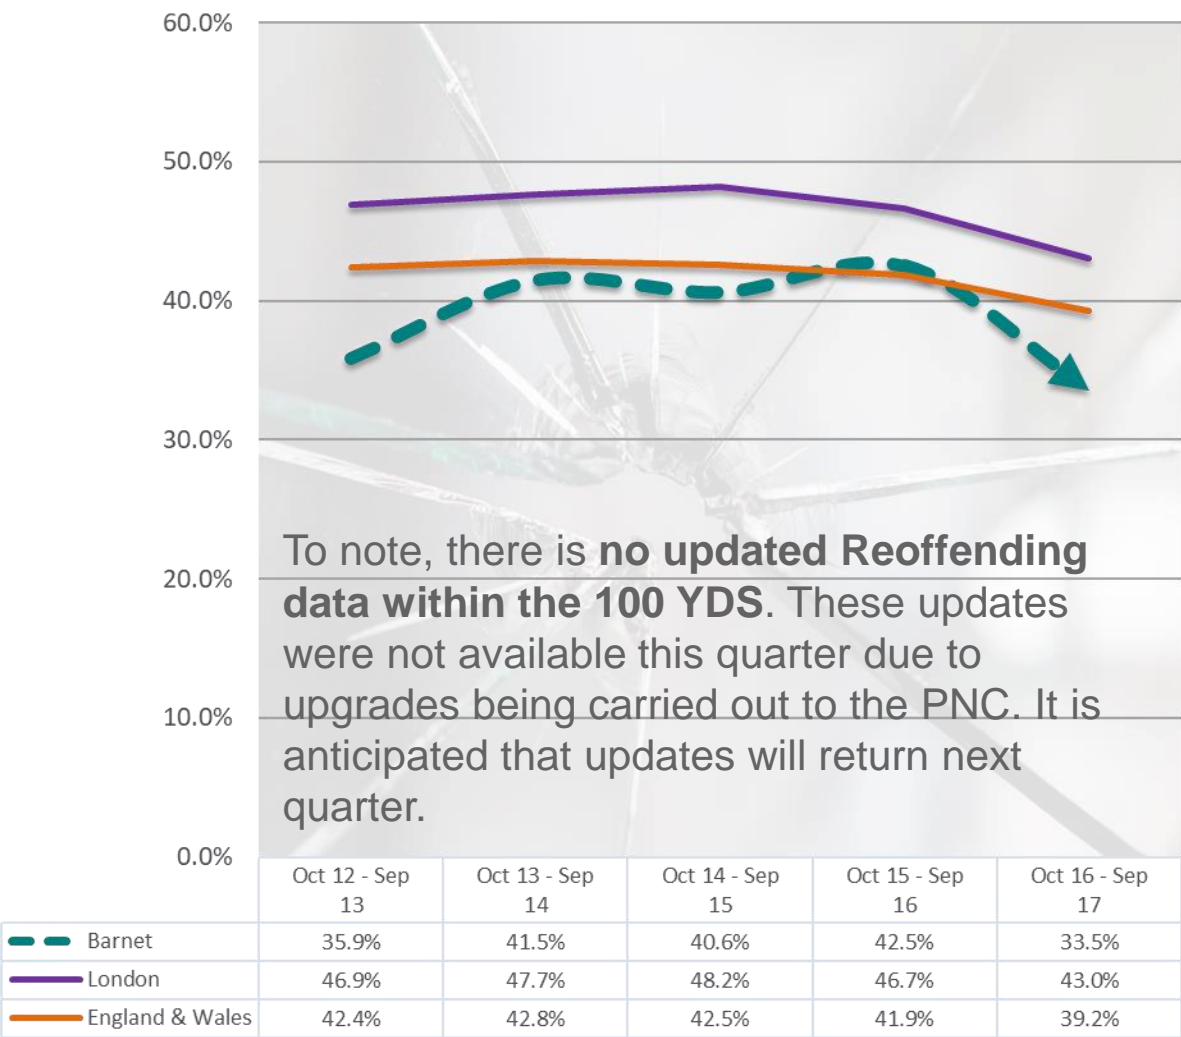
60.0%

50.0%

40.0%

30.0%

20.0%

10.0%

0.0%

To note, there is **no updated Reoffending data within the 100 YDS**. These updates were not available this quarter due to upgrades being carried out to the PNC. It is anticipated that updates will return next quarter.

| | Oct 12 - Sep 13 | Oct 13 - Sep 14 | Oct 14 - Sep 15 | Oct 15 - Sep 16 | Oct 16 - Sep 17 |
|---|---|---|---|---|---|
| Barnet | 35.9% | 41.5% | 40.6% | 42.5% | 33.5% |
| London | 46.9% | 47.7% | 48.2% | 46.7% | 43.0% |
| England & Wales | 42.4% | 42.8% | 42.5% | 41.9% | 39.2% |